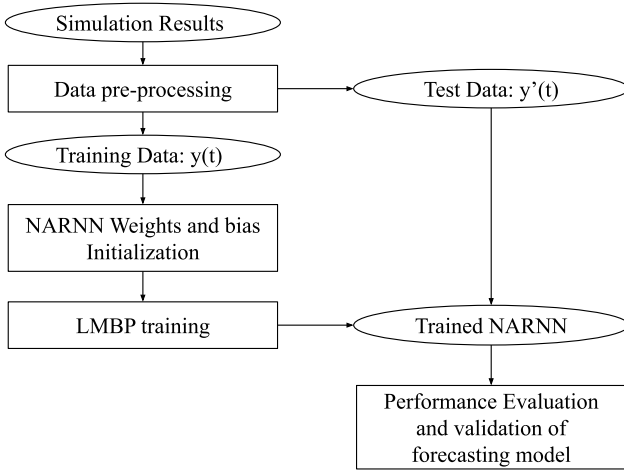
Simulation Results

Data pre-processing

Test Data: y'(t)

Training Data: y(t)

NARNN Weights and bias Initialization

LMBP training

Trained NARNN

Performance Evaluation and validation of forecasting model